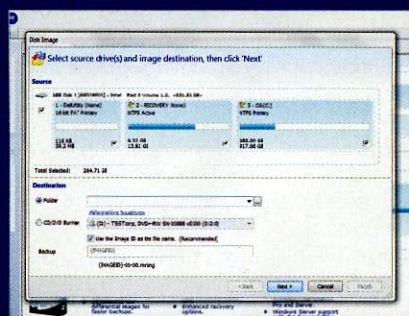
Disk Image

Select source drive(s) and image destination, then click 'Next'

Source

MBR Disk 1 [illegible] - Intel Raid 0 Volume 1.0. <931.51 GB>

1 - DellUtility (None)
16-bit FAT Primary

2 - RECOVERY (None)
NTFS Active

3 - OS (C:)
NTFS Primary

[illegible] MB
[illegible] MB

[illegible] GB
13.81 GB

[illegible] GB
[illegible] GB

Total Selected: 264.71 GB

Destination

Folder

Alternative locations

CD/DVD Burner
(D:) - TSSTcorp, DVD+-RW SH-S083 v0.00 (0:2:0)

Use the Image ID as the file name. (Recommended)

Backup
{IMAGEID}

{IMAGEID}-00-00.mrimg

< Back
Next >
Cancel
Finish

Differential images for faster backups.

Enhanced recovery options.

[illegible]

Windows Server support